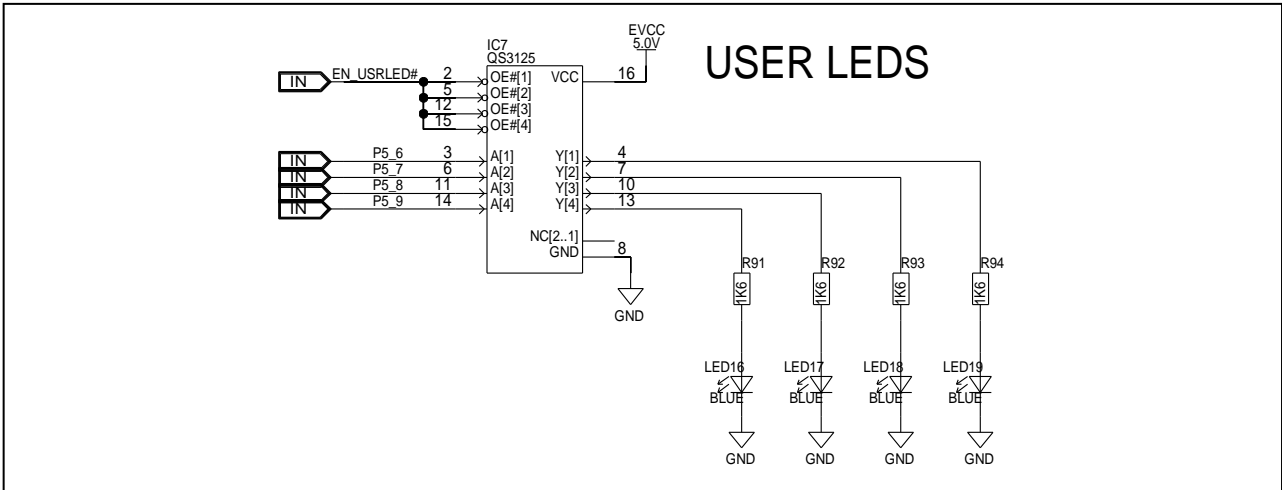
USER LEDS

EVCC
5.0V

IC7
QS3125

IN
EN_USRLED#
2
5
12
15
OE#[1]
OE#[2]
OE#[3]
OE#[4]
VCC
16

IN
IN
IN
IN
P5_6
P5_7
P5_8
P5_9
3
6
11
14
A[1]
A[2]
A[3]
A[4]
Y[1]
Y[2]
Y[3]
Y[4]
4
7
10
13

NC[2..1]
GND
8

GND

R91
1K6
R92
1K6
R93
1K6
R94
1K6

LED16
BLUE
LED17
BLUE
LED18
BLUE
LED19
BLUE

GND
GND
GND
GND